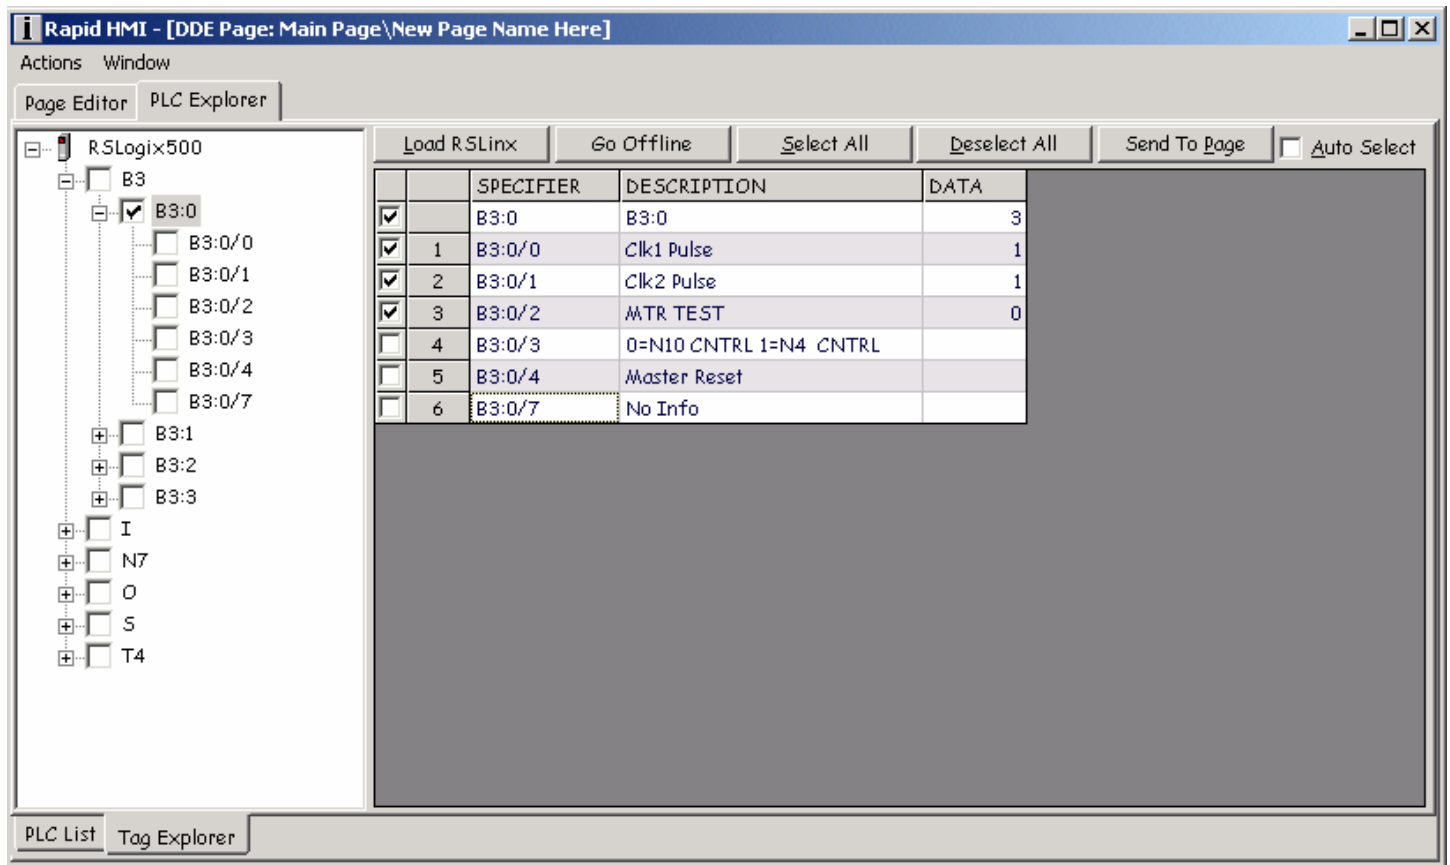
Rapid HMI - [DDE Page: Main Page\New Page Name Here]

Actions Window

Page Editor PLC Explorer

RSLogix500
B3
B3:0
B3:0/0
B3:0/1
B3:0/2
B3:0/3
B3:0/4
B3:0/7
B3:1
B3:2
B3:3
I
N7
O
S
T4

Load RSLinx Go Offline Select All Deselect All Send To Page Auto Select

| | | SPECIFIER | DESCRIPTION | DATA |
|---|---|---|---|---|
| ☑ | | B3:0 | B3:0 | 3 |
| ☑ | 1 | B3:0/0 | Clk1 Pulse | 1 |
| ☑ | 2 | B3:0/1 | Clk2 Pulse | 1 |
| ☑ | 3 | B3:0/2 | MTR TEST | 0 |
| ☐ | 4 | B3:0/3 | 0=N10 CNTRL 1=N4 CNTRL | |
| ☐ | 5 | B3:0/4 | Master Reset | |
| ☐ | 6 | B3:0/7 | No Info | |

PLC List Tag Explorer